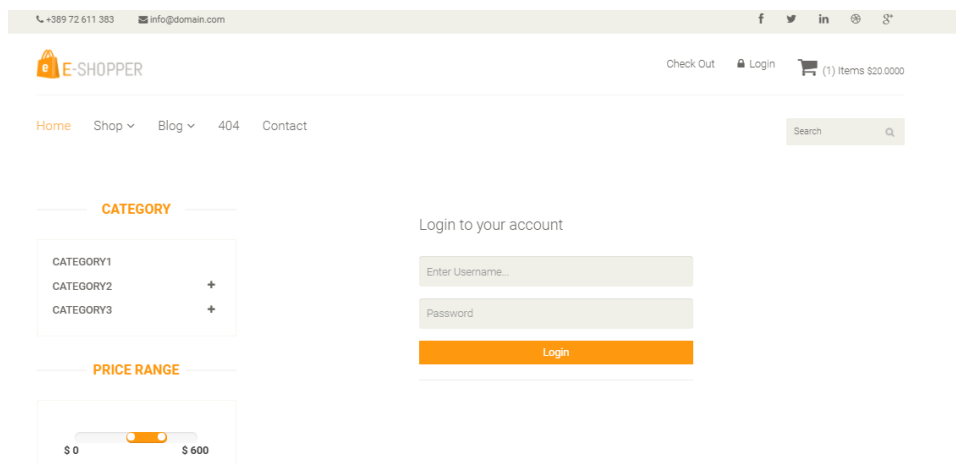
+389 72 611 383 info@domain.com

f in g+

e E-SHOPPER

Check Out Login (1) Items $20.0000

Home Shop Blog 404 Contact

Search

CATEGORY

CATEGORY1
CATEGORY2 +
CATEGORY3 +

PRICE RANGE

$ 0 $ 600

Login to your account

Enter Username...

Password

Login